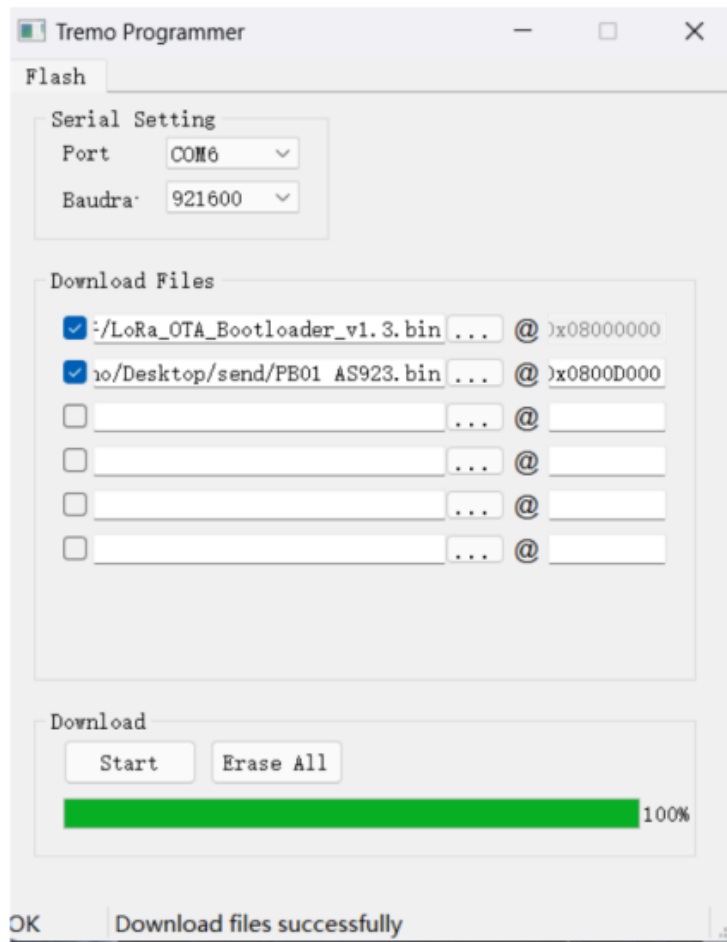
Tremo Programmer

Flash

Serial Setting

Port COM6

Baudra· 921600

Download Files

:/LoRa_OTA_Bootloader_v1.3.bin ... @ )x08000000

10/Desktop/send/PB01_AS923.bin ... @ )x0800D000

... @

... @

... @

... @

Download

Start Erase All

100%

OK Download files successfully